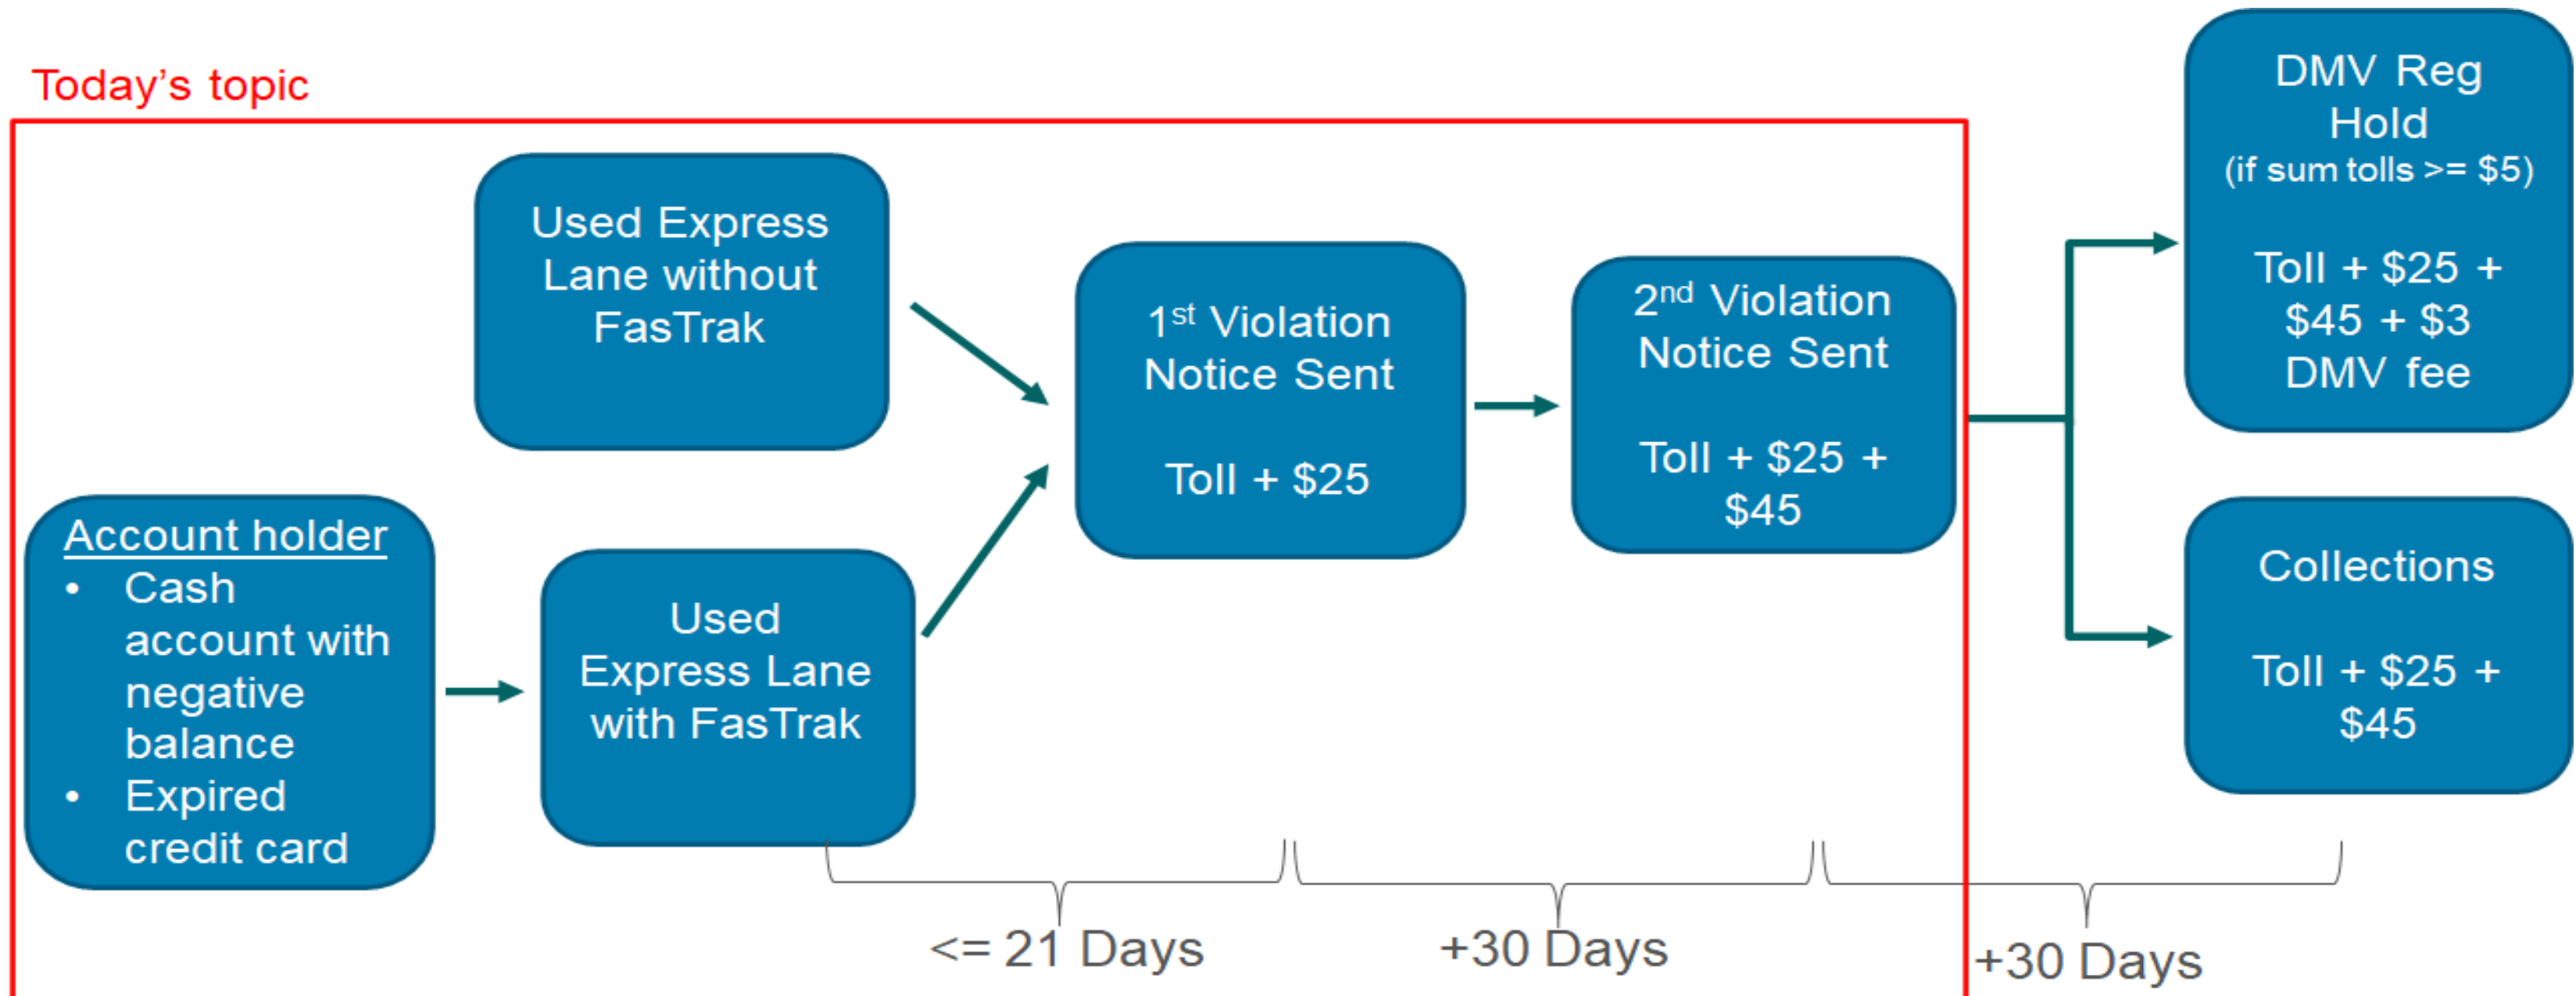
Today's topic

Used Express Lane without FasTrak

Account holder
• Cash account with negative balance
• Expired credit card

Used Express Lane with FasTrak

1$^{st}$ Violation Notice Sent

Toll + \$25

2$^{nd}$ Violation Notice Sent

Toll + \$25 + \$45

DMV Reg Hold
(if sum tolls >= \$5)

Toll + \$25 + \$45 + \$3 DMV fee

Collections

Toll + \$25 + \$45

<= 21 Days

+30 Days

+30 Days